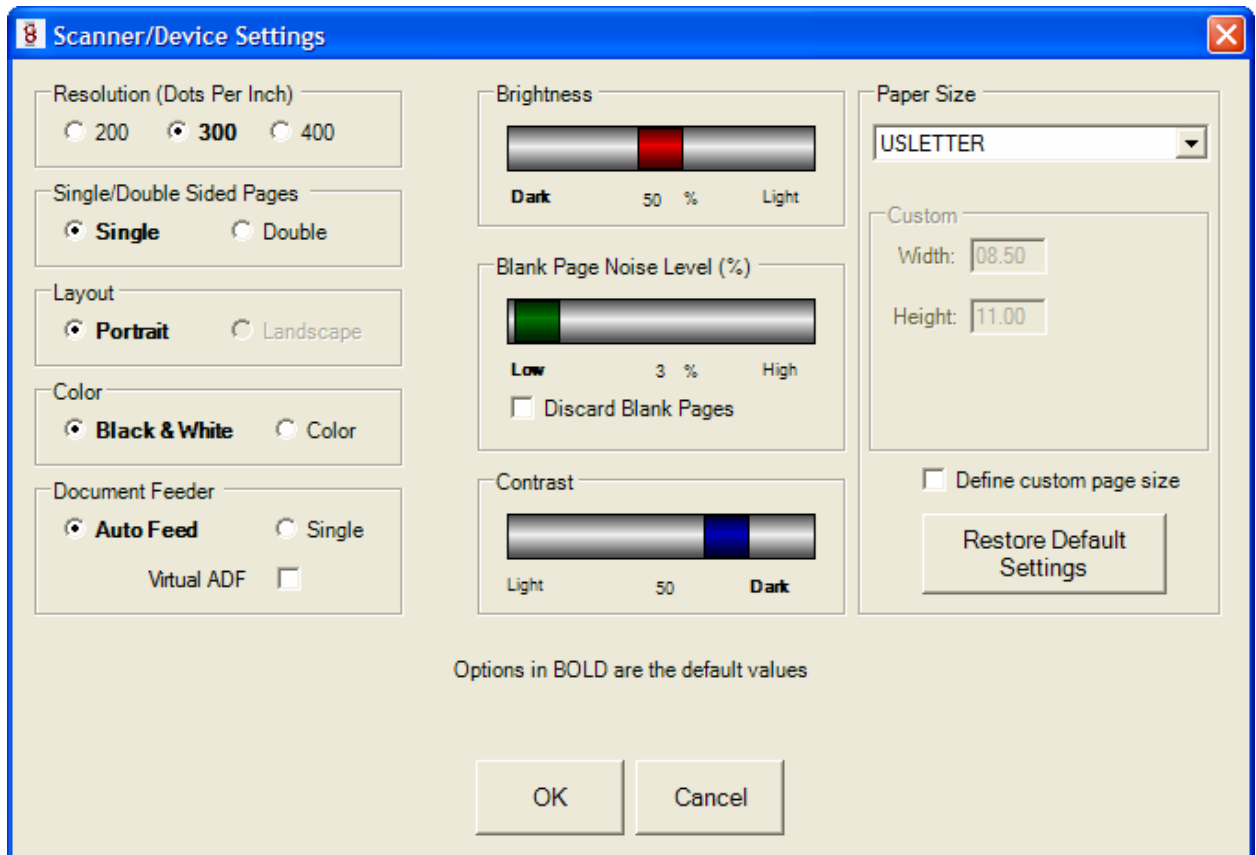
Scanner/Device Settings

Resolution (Dots Per Inch)
200 300 400

Single/Double Sided Pages
Single Double

Layout
Portrait Landscape

Color
Black & White Color

Document Feeder
Auto Feed Single
Virtual ADF

Brightness
Dark 50 % Light

Blank Page Noise Level (%)
Low 3 % High
Discard Blank Pages

Contrast
Light 50 Dark

Paper Size
USLETTER

Custom
Width: 08.50
Height: 11.00

Define custom page size

Restore Default Settings

Options in BOLD are the default values

OK Cancel